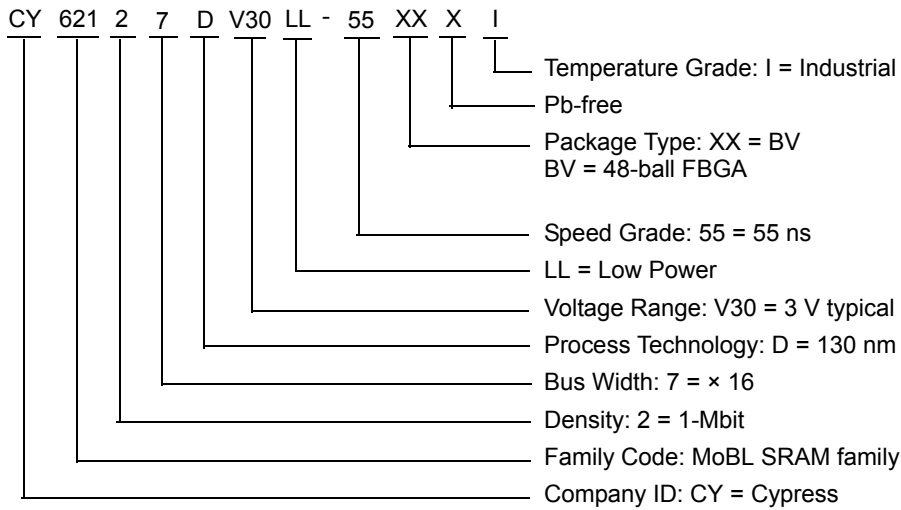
CY 621 2 7 D V30 LL - 55 XX X I

Temperature Grade: I = Industrial

Pb-free

Package Type: XX = BV
BV = 48-ball FBGA

Speed Grade: 55 = 55 ns

LL = Low Power

Voltage Range: V30 = 3 V typical

Process Technology: D = 130 nm

Bus Width: 7 = × 16

Density: 2 = 1-Mbit

Family Code: MoBL SRAM family

Company ID: CY = Cypress